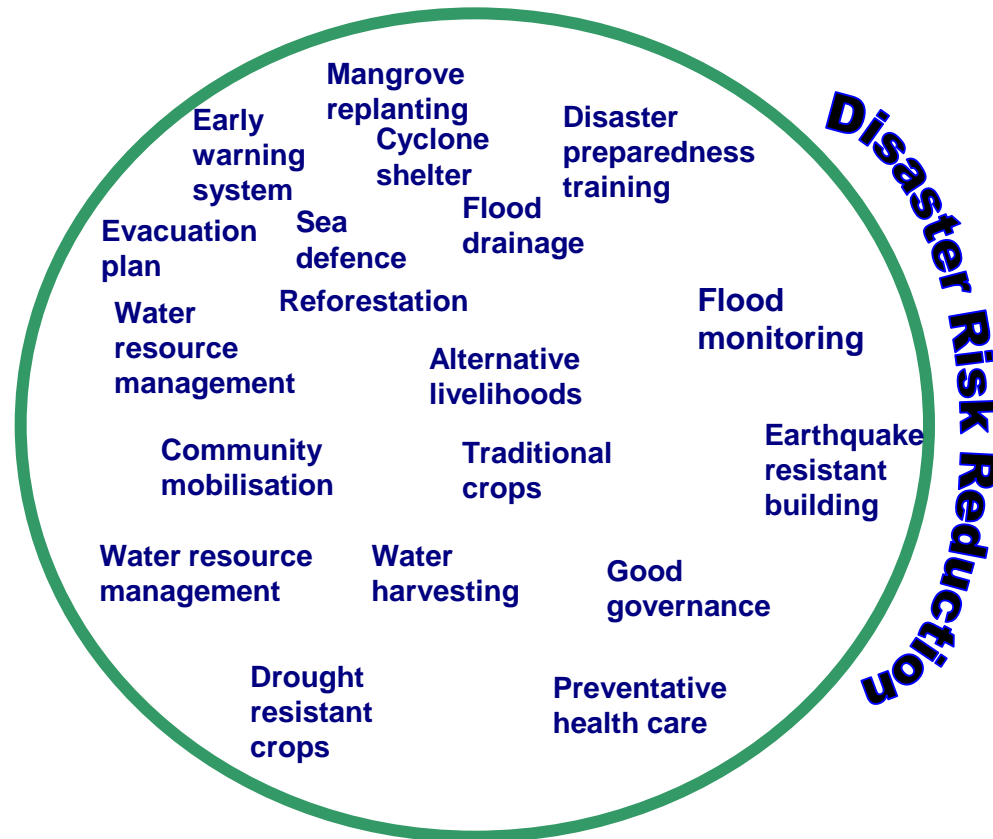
Disaster Risk Reduction

Mangrove replanting

Early warning system

Cyclone shelter

Disaster preparedness training

Evacuation plan

Sea defence

Flood drainage

Reforestation

Water resource management

Flood monitoring

Alternative livelihoods

Community mobilisation

Traditional crops

Earthquake resistant building

Water resource management

Water harvesting

Good governance

Drought resistant crops

Preventative health care